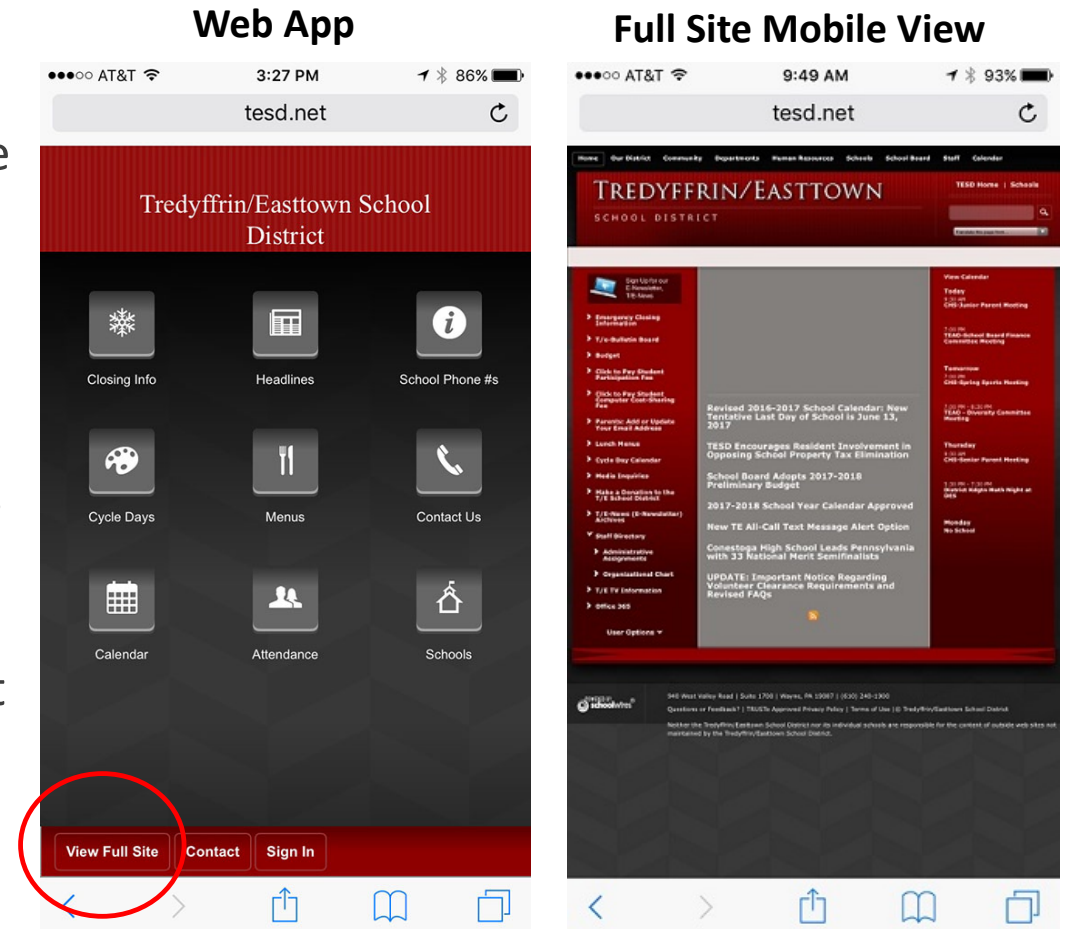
Web App

●●●○○ AT&T 3:27 PM 86%

tesd.net

Tredyffrin/Easttown School District

Closing Info

Headlines

School Phone #s

Cycle Days

Menus

Contact Us

Calendar

Attendance

Schools

View Full Site

Contact

Sign In

Full Site Mobile View

●●●○○ AT&T 9:49 AM 93%

tesd.net

Home Our District Community Departments Human Resources Schools School Board Staff Calendar

TREDYFFRIN/EASTTOWN
SCHOOL DISTRICT

TESD Home | Schools

Sign Up for our E-Newsletter, T/E News

Emergency Closing Information

T/e-Bulletin Board

Budget

Click to Pay Student Participation Fee

Click to Pay Student Computer Cost-Sharing Fee

Parents: Add or Update Your Email Address

Lunch Menus

Cycle Day Calendar

Media Inquiries

Make a Donation to the T/E School District

T/E-News (E-Newsletter) Archives

Staff Directory

Administrative Assignments

Organizational Chart

T/E TV Information

Office 365

User Options

Revised 2016-2017 School Calendar: New Tentative Last Day of School is June 13, 2017

TESD Encourages Resident Involvement in Opposing School Property Tax Elimination

School Board Adopts 2017-2018 Preliminary Budget

2017-2018 School Year Calendar Approved

New TE All-Call Text Message Alert Option

Conestoga High School Leads Pennsylvania with 33 National Merit Semifinalists

UPDATE: Important Notice Regarding Volunteer Clearance Requirements and Revised FAQs

View Calendar

Today

CHS-Junior Parent Meeting

TEAO-School Board Finance Committee Meeting

Tomorrow

CHS-Spring Sports Meeting

TEAO - Diversity Committee Meeting

Thursday

CHS-Senior Parent Meeting

District Night Math Night at

Monday
No School

schoolwires

940 West Valley Road | Suite 1700 | Wayne, PA 19087 | (610) 240-1900

Questions or Feedback? | TRUSTe Approved Privacy Policy | Terms of Use | © Tredyffrin/Easttown School District

Neither the Tredyffrin/Easttown School District nor its individual schools are responsible for the content of outside web sites not maintained by the Tredyffrin/Easttown School District.